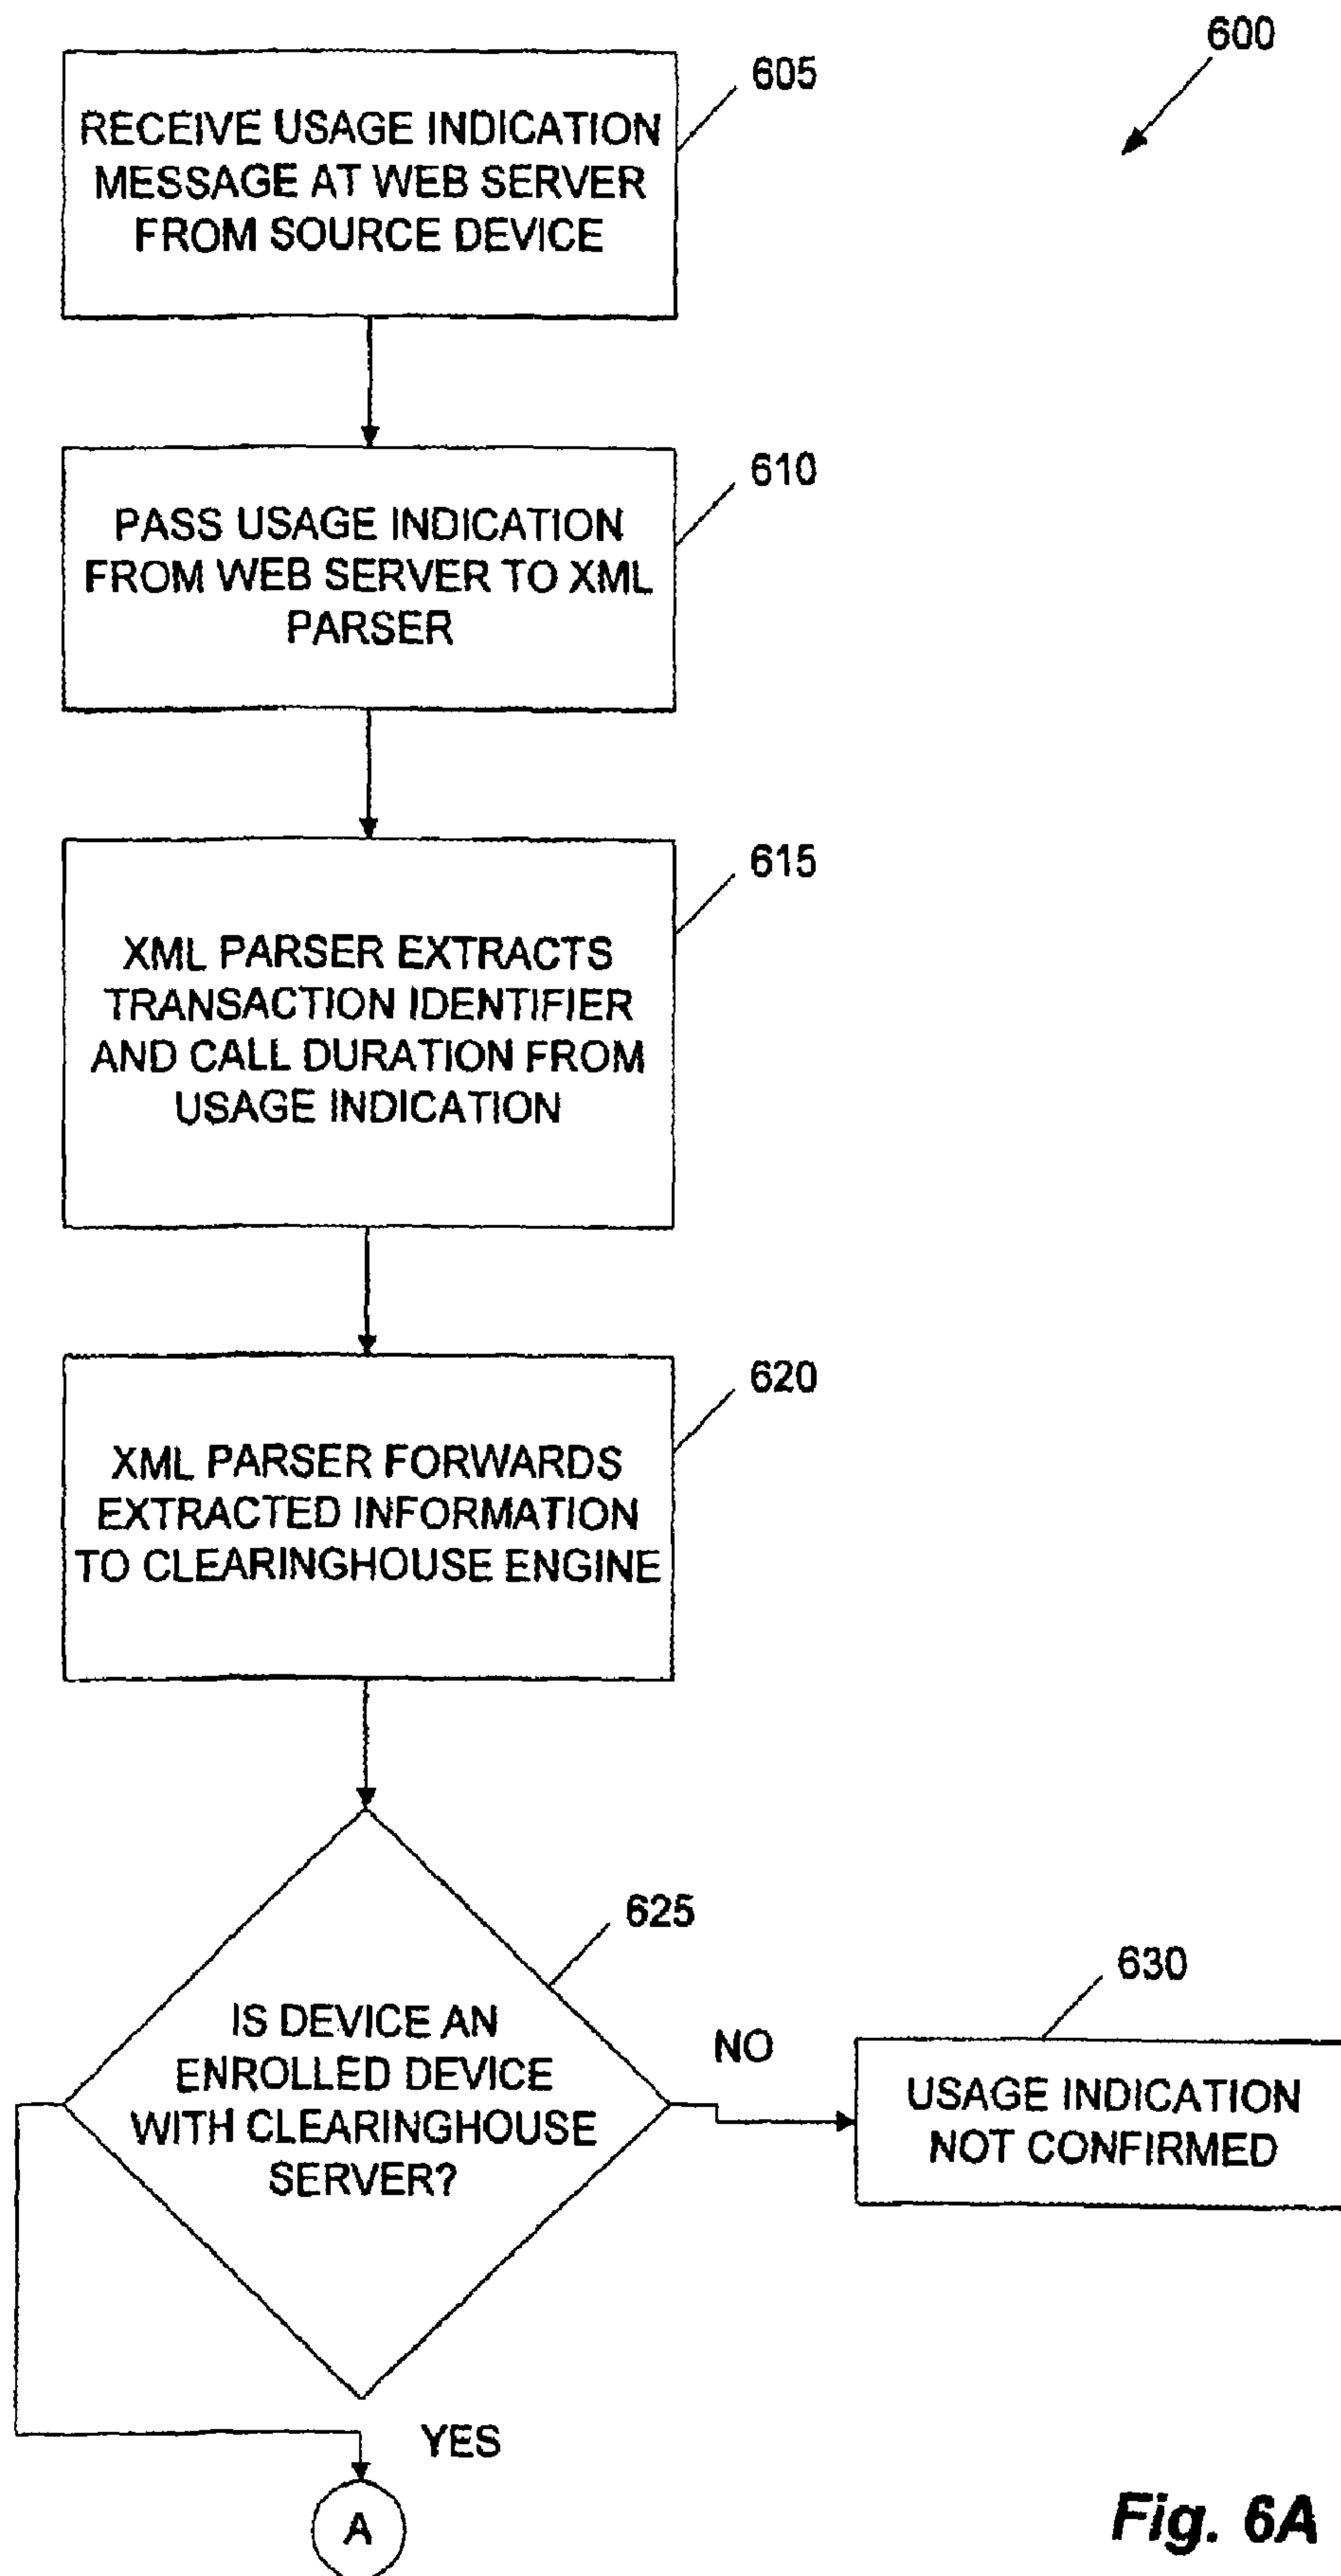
600

605

RECEIVE USAGE INDICATION MESSAGE AT WEB SERVER FROM SOURCE DEVICE

610

PASS USAGE INDICATION FROM WEB SERVER TO XML PARSER

615

XML PARSER EXTRACTS TRANSACTION IDENTIFIER AND CALL DURATION FROM USAGE INDICATION

620

XML PARSER FORWARDS EXTRACTED INFORMATION TO CLEARINGHOUSE ENGINE

625

IS DEVICE AN ENROLLED DEVICE WITH CLEARINGHOUSE SERVER?

NO

630

USAGE INDICATION NOT CONFIRMED

YES

A

Fig. 6A